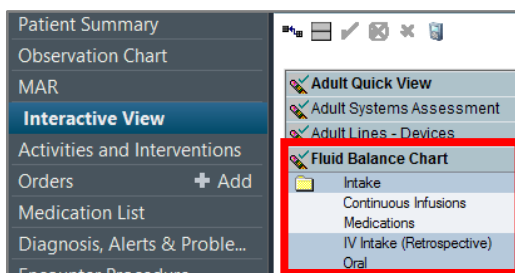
Patient Summary
Observation Chart
MAR
Interactive View
Activities and Interventions
Orders
+ Add
Medication List
Diagnosis, Alerts & Proble...
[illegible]

Adult Quick View
Adult Systems Assessment
Adult Lines - Devices
Fluid Balance Chart
Intake
Continuous Infusions
Medications
IV Intake (Retrospective)
Oral